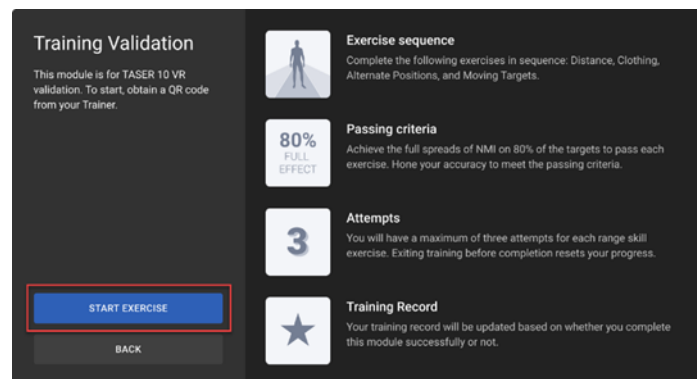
Training Validation

This module is for TASER 10 VR validation. To start, obtain a QR code from your Trainer.

START EXERCISE

BACK

Exercise sequence

Complete the following exercises in sequence: Distance, Clothing, Alternate Positions, and Moving Targets.

80%
FULL
EFFECT

Passing criteria

Achieve the full spreads of NMI on 80% of the targets to pass each exercise. Hone your accuracy to meet the passing criteria.

3

Attempts

You will have a maximum of three attempts for each range skill exercise. Exiting training before completion resets your progress.

Training Record

Your training record will be updated based on whether you complete this module successfully or not.